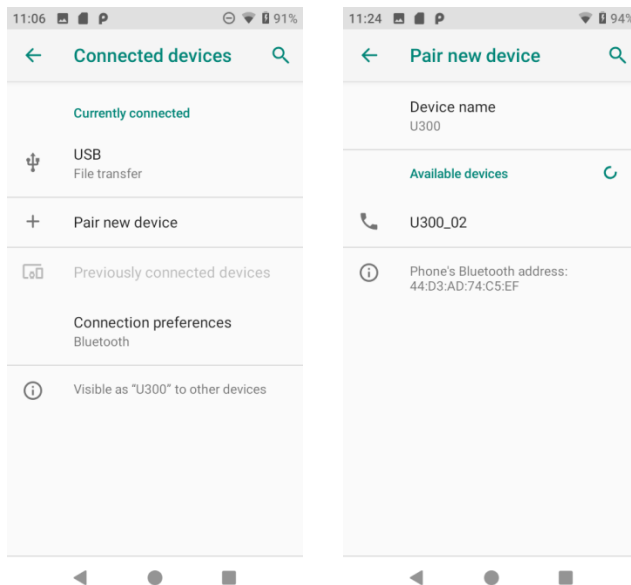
11:06 91%

Connected devices

Currently connected

USB
File transfer

Pair new device

Previously connected devices

Connection preferences
Bluetooth

Visible as "U300" to other devices

11:24 94

Pair new device

Device name
U300

Available devices

U300_02

Phone's Bluetooth address:
44:D3:AD:74:C5:EF